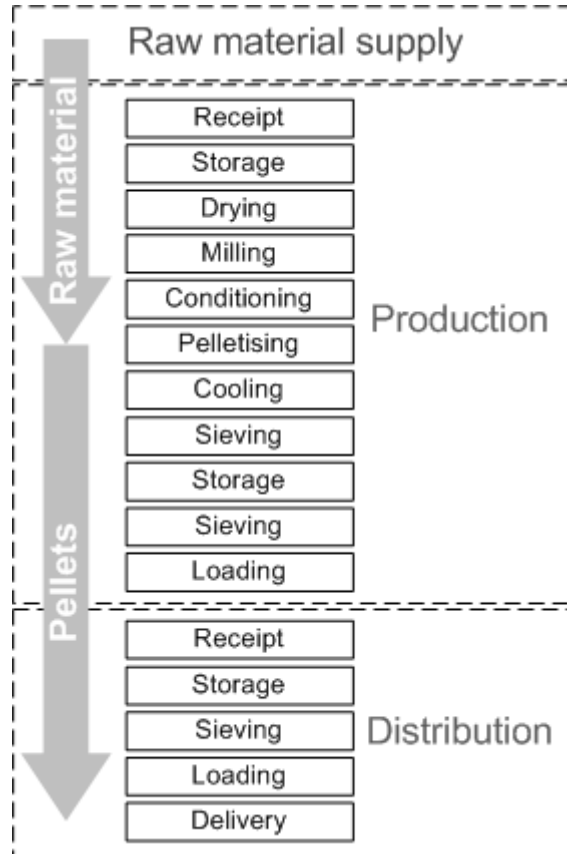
Raw material supply

Raw material

Receipt
Storage
Drying
Milling
Conditioning
Pelletising
Cooling
Sieving
Storage
Sieving
Loading

Production

Pellets

Receipt
Storage
Sieving
Loading
Delivery

Distribution